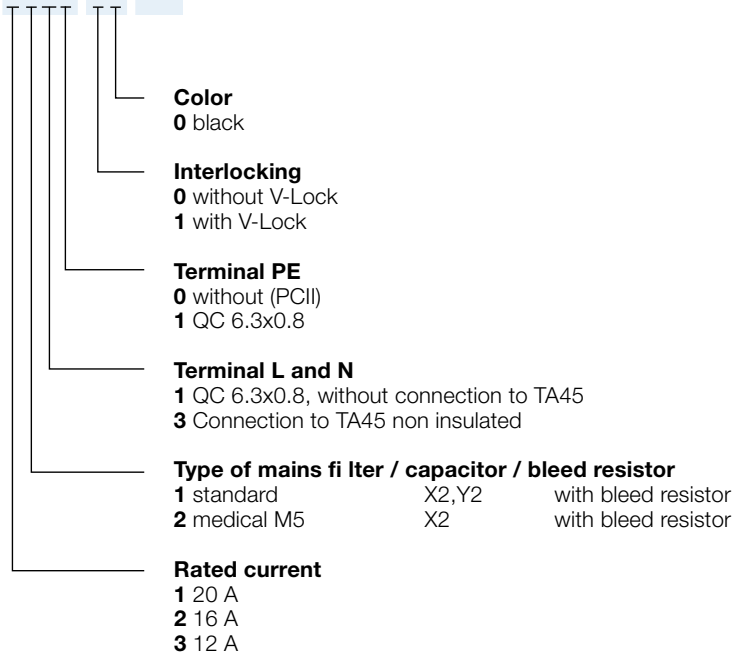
Color
**0** black

Interlocking
**0** without V-Lock
**1** with V-Lock

Terminal PE
**0** without (PCII)
**1** QC 6.3x0.8

Terminal L and N
**1** QC 6.3x0.8, without connection to TA45
**3** Connection to TA45 non insulated

Type of mains fi lter / capacitor / bleed resistor

| | | |
|---|---|---|
| **1** standard | X2,Y2 | with bleed resistor |
| **2** medical M5 | X2 | with bleed resistor |

Rated current
**1** 20 A
**2** 16 A
**3** 12 A